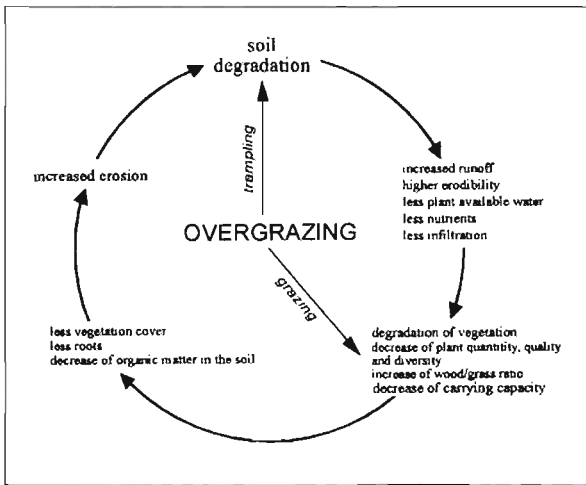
soil degradation

increased runoff
higher erodibility
less plant available water
less nutrients
less infiltration

degradation of vegetation
decrease of plant quantity, quality and diversity
increase of wood/grass ratio
decrease of carrying capacity

less vegetation cover
less roots
decrease of organic matter in the soil

increased erosion

trampling

OVERGRAZING

grazing